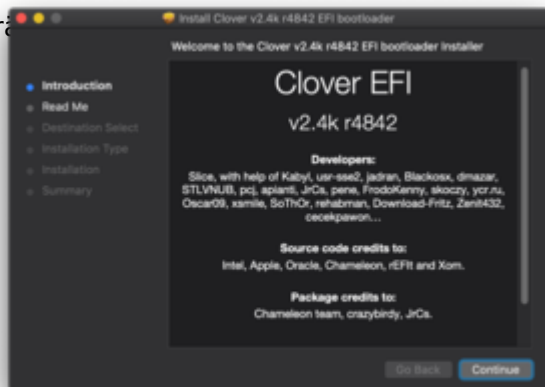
Install Clover v2.4k r4842 EFI bootloader

Welcome to the Clover v2.4k r4842 EFI bootloader Installer

Introduction
Read Me
Destination Select
Installation Type
Installation
Summary

Clover EFI

v2.4k r4842

Developers:

Slice, with help of Kabyl, usr-sse2, jadran, Blackosx, dmazar, STLVNUB, pcj, apianti, JrCs, pene, FrodoKenny, skoczy, ycr.ru, Oscar09, xsmile, SoThOr, rehabman, Download-Fritz, Zenith432, cecekpawon...

Source code credits to:

Intel, Apple, Oracle, Chameleon, rEFIt and Xom.

Package credits to:

Chameleon team, crazybirdy, JrCs.

Go Back
Continue